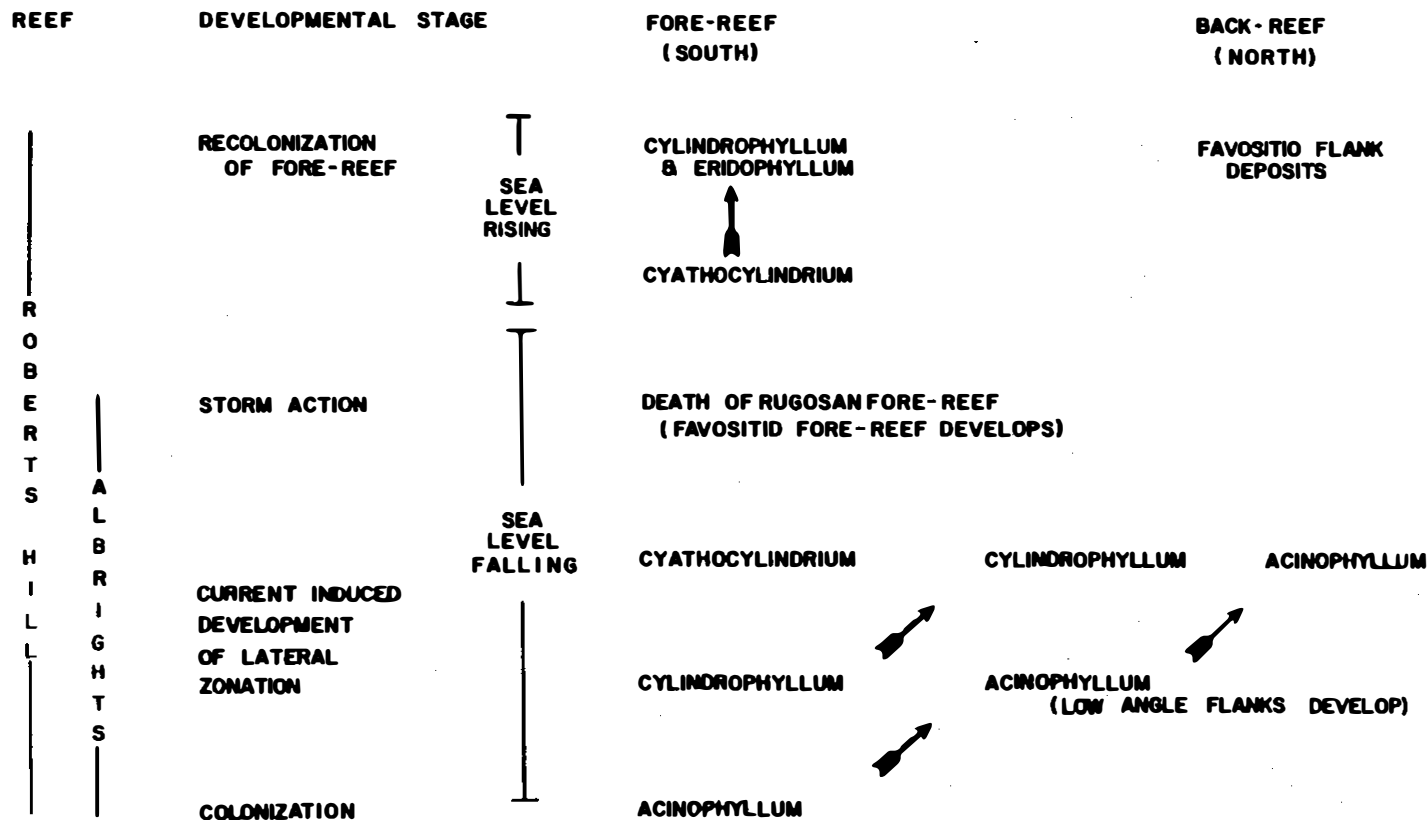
| REEF | DEVELOPMENTAL STAGE | | FORE-REEF (SOUTH) | | BACK-REEF (NORTH) |
|---|---|---|---|---|---|
| ROBERTS HILL | RECOLONIZATION OF FORE-REEF | SEA LEVEL RISING | CYLINDROPHYLLUM & ERIDOPHYLLUM | | FAVOSITIO FLANK DEPOSITS |
| | | | CYATHOCYLINDRIUM | | |
| ALBRIGHTS | STORM ACTION | | DEATH OF RUGOSAN FORE-REEF (FAVOSITID FORE-REEF DEVELOPS) | | |
| | | SEA LEVEL FALLING | CYATHOCYLINDRIUM | CYLINDROPHYLLUM | ACINOPHYLLUM |
| | CURRENT INDUCED DEVELOPMENT OF LATERAL ZONATION | | CYLINDROPHYLLUM | ACINOPHYLLUM (LOW ANGLE FLANKS DEVELOP) | |
| | COLONIZATION | | ACINOPHYLLUM | | |